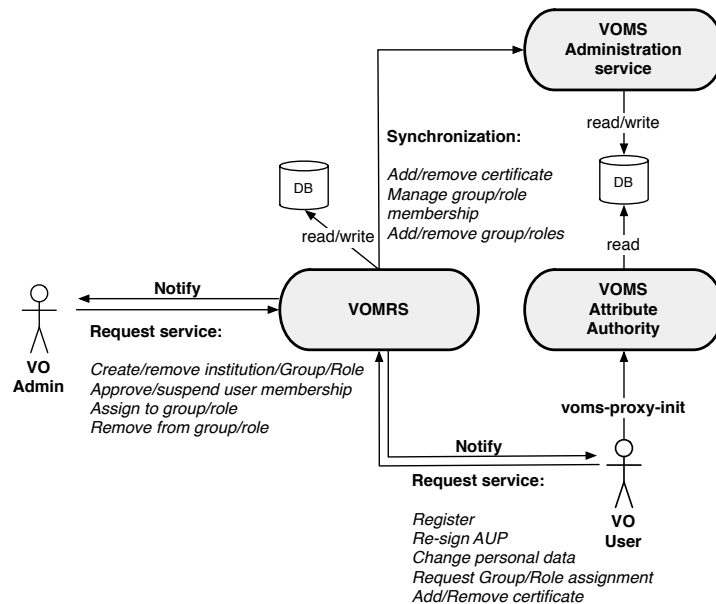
VOMS Administration service

read/write

Synchronization:

Add/remove certificate
Manage group/role membership
Add/remove group/roles

DB

read/write

DB

read

Notify

VOMRS

VOMS Attribute Authority

Request service:

VO Admin

Create/remove institution/Group/Role
Approve/suspend user membership
Assign to group/role
Remove from group/role

voms-proxy-init

Notify

Request service:

Register
Re-sign AUP
Change personal data
Request Group/Role assignment
Add/Remove certificate

VO User